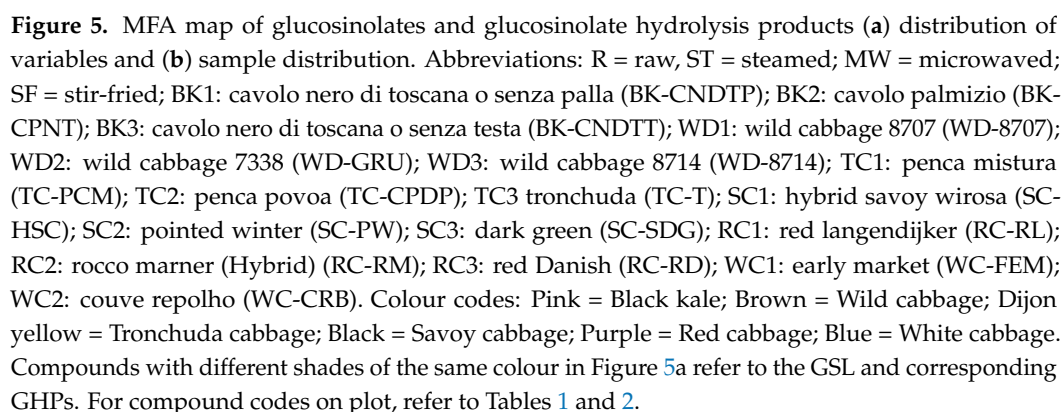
**Figure 5.** MFA map of glucosinolates and glucosinolate hydrolysis products (**a**) distribution of variables and (**b**) sample distribution. Abbreviations: R = raw, ST = steamed; MW = microwaved; SF = stir-fried; BK1: cavolo nero di toscana o senza palla (BK-CNDTP); BK2: cavolo palmizio (BK-CPNT); BK3: cavolo nero di toscana o senza testa (BK-CNDTT); WD1: wild cabbage 8707 (WD-8707); WD2: wild cabbage 7338 (WD-GRU); WD3: wild cabbage 8714 (WD-8714); TC1: penca mistura (TC-PCM); TC2: penca povoa (TC-CPDP); TC3 tronchuda (TC-T); SC1: hybrid savoy wirosa (SC-HSC); SC2: pointed winter (SC-PW); SC3: dark green (SC-SDG); RC1: red langendijker (RC-RL); RC2: rocco marner (Hybrid) (RC-RM); RC3: red Danish (RC-RD); WC1: early market (WC-FEM); WC2: couve repolho (WC-CRB). Colour codes: Pink = Black kale; Brown = Wild cabbage; Dijon yellow = Tronchuda cabbage; Black = Savoy cabbage; Purple = Red cabbage; Blue = White cabbage. Compounds with different shades of the same colour in Figure 5a refer to the GSL and corresponding GHPs. For compound codes on plot, refer to Tables 1 and 2.